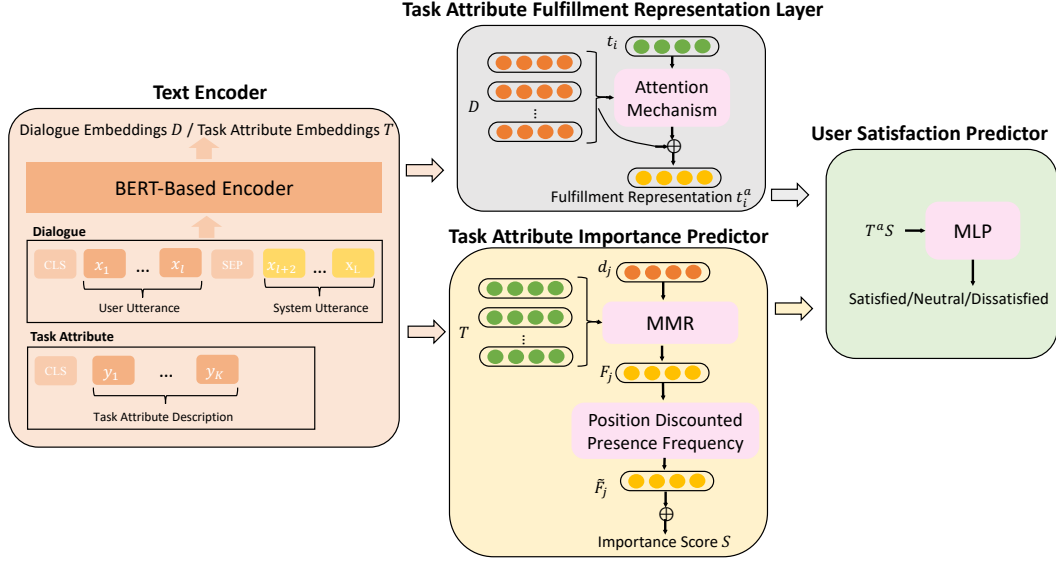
Task Attribute Fulfillment Representation Layer

$t_i$

$D$

⋮

Attention Mechanism

$\oplus$

Fulfillment Representation $t_i^a$

Text Encoder

Dialogue Embeddings $D$ / Task Attribute Embeddings $T$

BERT-Based Encoder

Dialogue

CLS $x_1$ … $x_l$ SEP $x_{l+2}$ … $x_L$

User Utterance

System Utterance

Task Attribute

CLS $y_1$ … $y_K$

Task Attribute Description

User Satisfaction Predictor

$T^aS$

MLP

Satisfied/Neutral/Dissatisfied

Task Attribute Importance Predictor

$d_j$

$T$

⋮

MMR

$F_j$

Position Discounted Presence Frequency

$\tilde{F}_j$

$\oplus$

Importance Score $S$